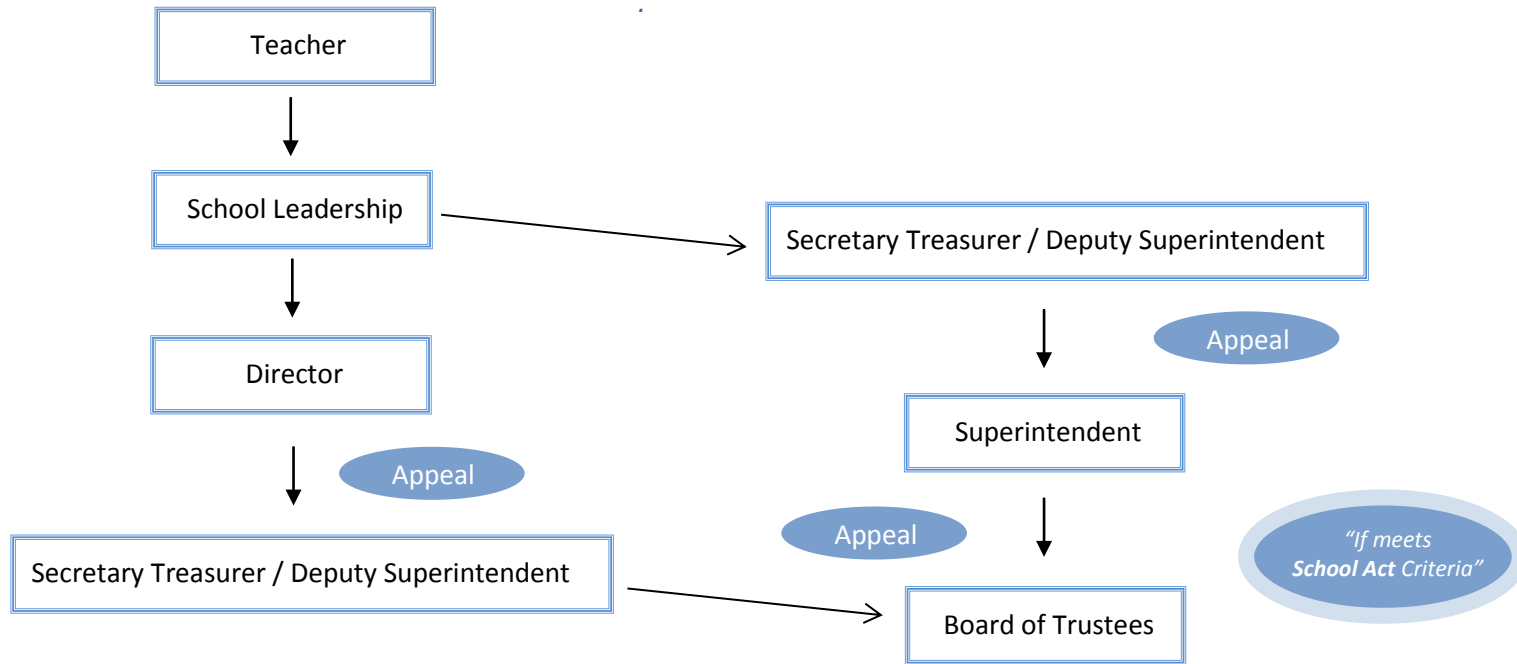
Teacher

School Leadership

Director

Appeal

Secretary Treasurer / Deputy Superintendent

Secretary Treasurer / Deputy Superintendent

Appeal

Superintendent

Appeal

Board of Trustees

"If meets **School Act** Criteria"